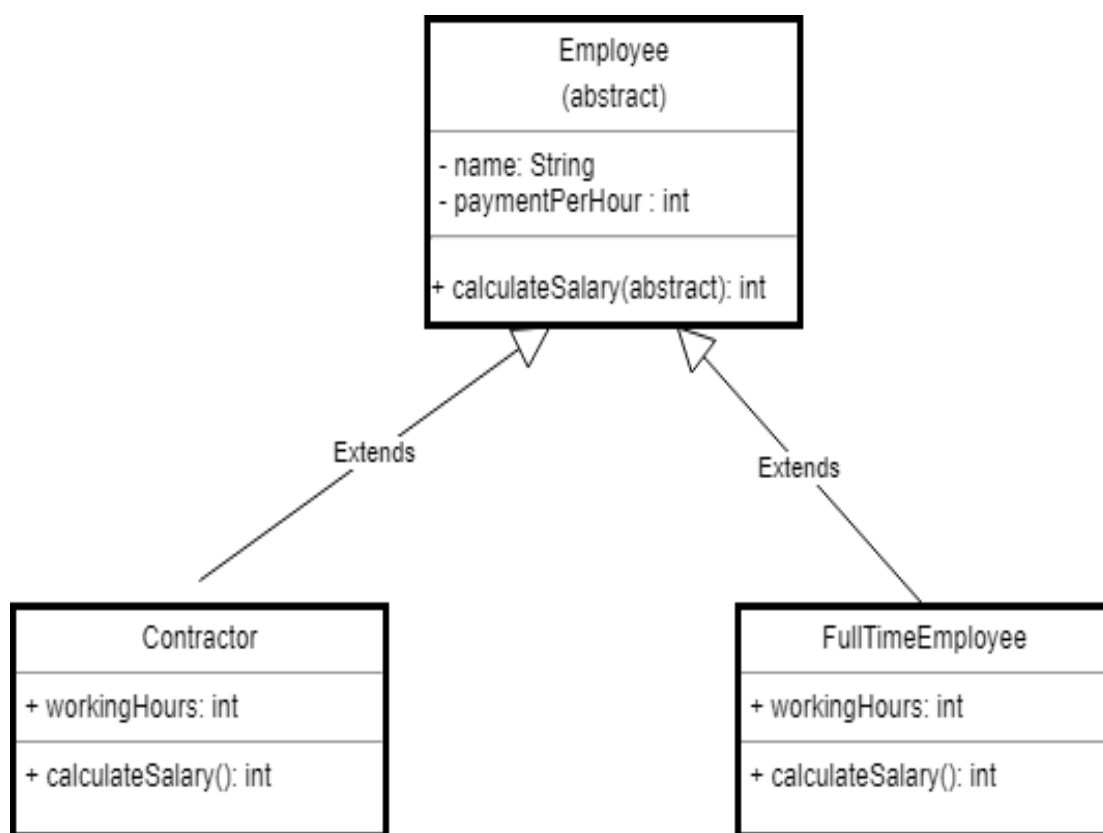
Employee
(abstract)

- name: String
- paymentPerHour : int

+ calculateSalary(abstract): int

Extends

Extends

Contractor

+ workingHours: int

+ calculateSalary(): int

FullTimeEmployee

+ workingHours: int

+ calculateSalary(): int